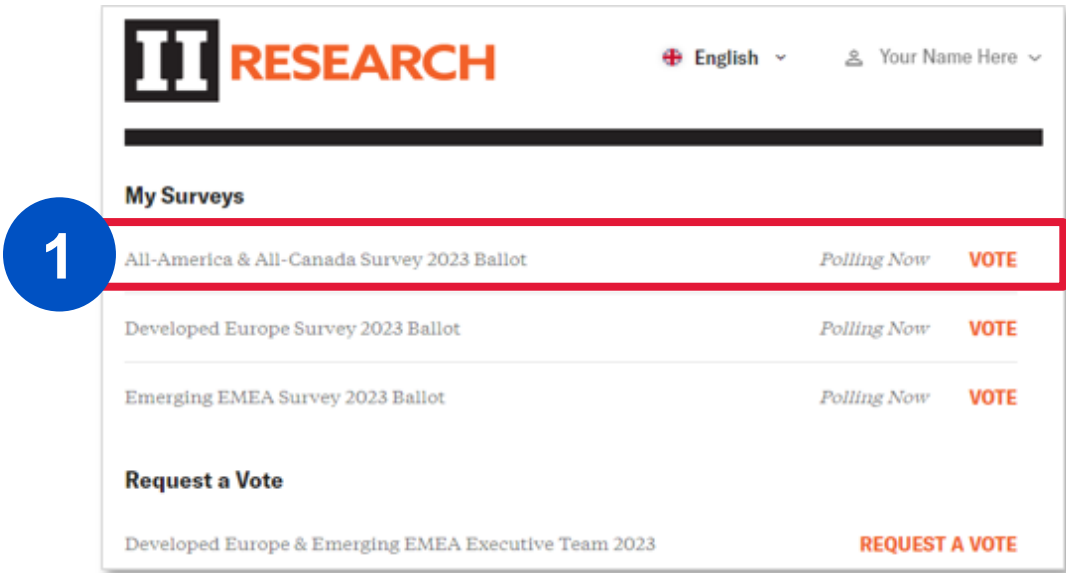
II RESEARCH

English

Your Name Here

My Surveys

1

All-America & All-Canada Survey 2023 Ballot Polling Now VOTE

Developed Europe Survey 2023 Ballot Polling Now VOTE

Emerging EMEA Survey 2023 Ballot Polling Now VOTE

Request a Vote

Developed Europe & Emerging EMEA Executive Team 2023 REQUEST A VOTE